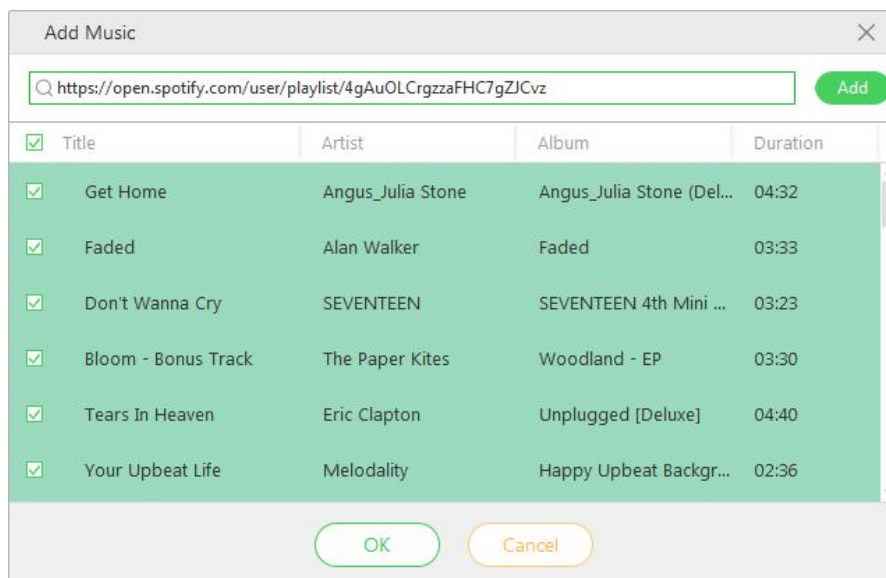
Add Music

https://open.spotify.com/user/playlist/4gAuOLCrgzzaFHC7gZJCvz

Add

| Title | Artist | Album | Duration |
|---|---|---|---|
| Get Home | Angus_Julia Stone | Angus_Julia Stone (Del... | 04:32 |
| Faded | Alan Walker | Faded | 03:33 |
| Don't Wanna Cry | SEVENTEEN | SEVENTEEN 4th Mini ... | 03:23 |
| Bloom - Bonus Track | The Paper Kites | Woodland - EP | 03:30 |
| Tears In Heaven | Eric Clapton | Unplugged [Deluxe] | 04:40 |
| Your Upbeat Life | Melodality | Happy Upbeat Backgr... | 02:36 |

OK

Cancel